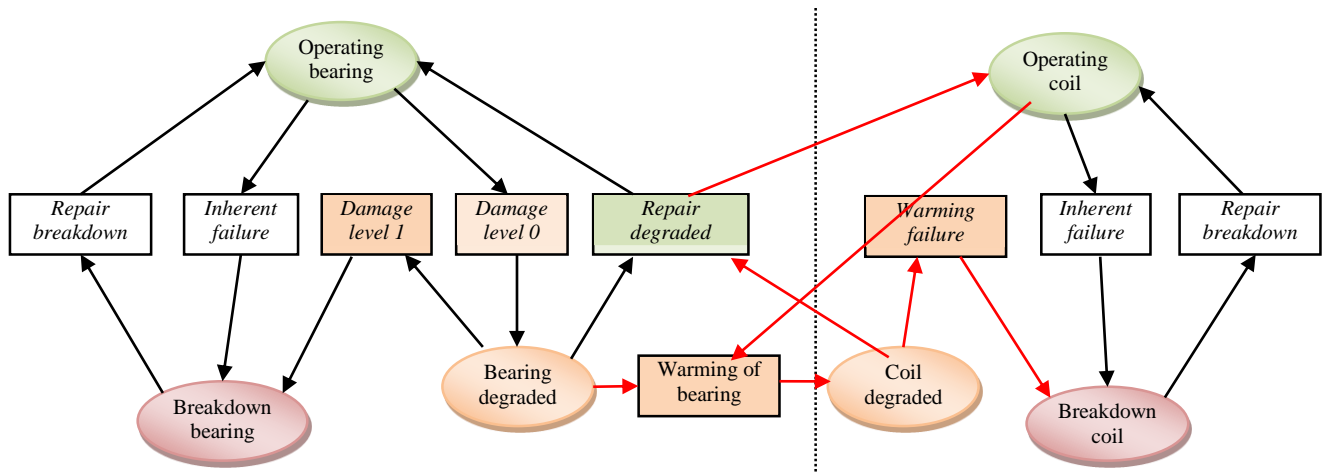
Operating bearing

Repair breakdown

Inherent failure

Damage level 1

Damage level 0

Repair degraded

Breakdown bearing

Bearing degraded

Warming of bearing

Coil degraded

Operating coil

Warming failure

Inherent failure

Repair breakdown

Breakdown coil